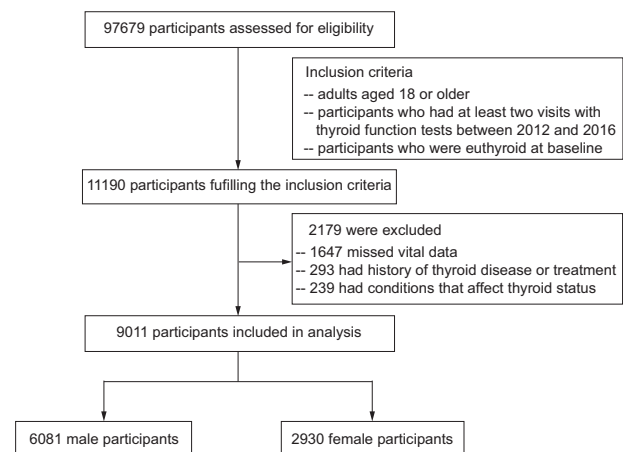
97679 participants assessed for eligibility

Inclusion criteria
-- adults aged 18 or older
-- participants who had at least two visits with thyroid function tests between 2012 and 2016
-- participants who were euthyroid at baseline

11190 participants fufilling the inclusion criteria

2179 were excluded
-- 1647 missed vital data
-- 293 had history of thyroid disease or treatment
-- 239 had conditions that affect thyroid status

9011 participants included in analysis

6081 male participants

2930 female participants